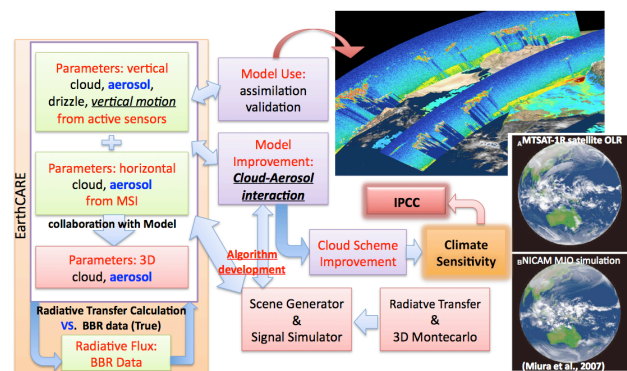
EarthCARE

Parameters: vertical cloud, aerosol, drizzle, vertical motion from active sensors

+

Parameters: horizontal cloud, aerosol from MSI

collaboration with Model

Parameters: 3D cloud, aerosol

Radiative Transfer Calculation VS. BBR data (True)

Radiative Flux: BBR Data

Model Use: assimilation validation

Model Improvement: Cloud-Aerosol interaction

Algorithm development

Cloud Scheme Improvement

IPCC

Climate Sensitivity

Scene Generator & Signal Simulator

Radiatve Transfer & 3D Montecarlo

A MTSAT-1R satellite OLR

B NICAM MJO simulation

(Miura et al., 2007)